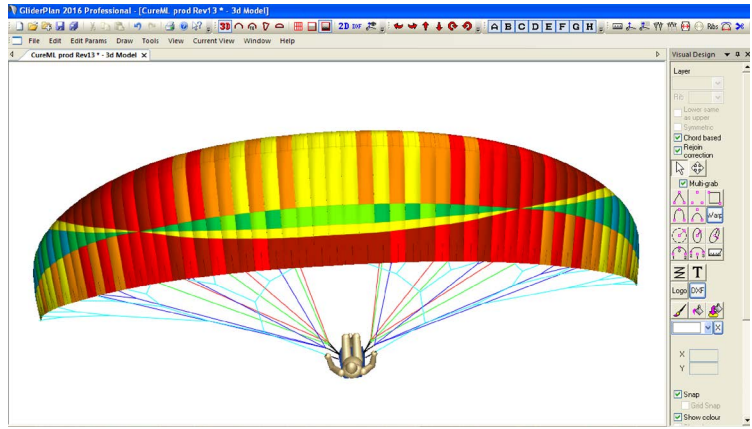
GliderPlan 2016 Professional - [CureML prod Rev13 * - 3d Model]

3D 2D DXF A B C D E F G H Ribs

File Edit Edit Params Draw Tools View Current View Window Help

CureML prod Rev13 * - 3d Model ×

Visual Design

Layer

Rib

Lower same as upper

Symmetric

Chord based

Rejoin correction

Multi-grab

Warp

T

Logo DXF

X

Y

Snap

Grid Snap

Show colour